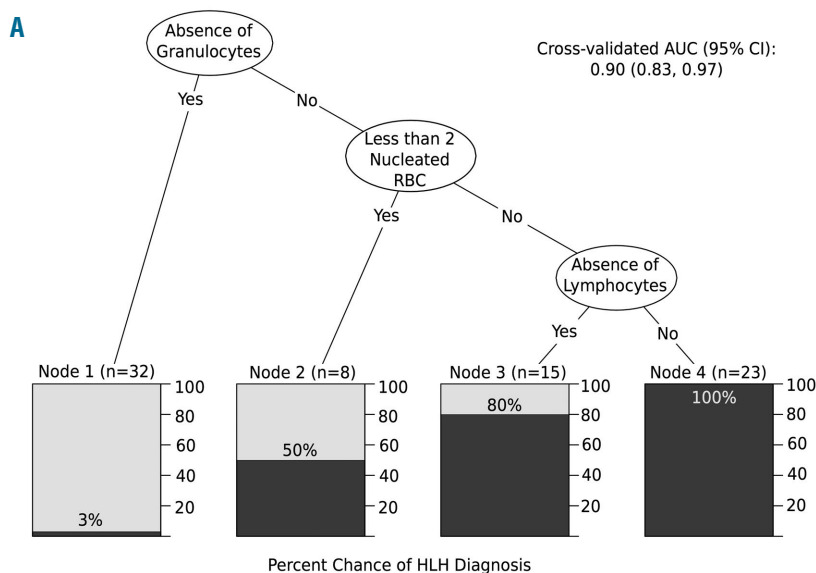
A

Absence of Granulocytes

Cross-validated AUC (95% CI): 0.90 (0.83, 0.97)

Yes

No

Less than 2 Nucleated RBC

Yes

No

Absence of Lymphocytes

Yes

No

Node 1 (n=32)

100
80
60
40
20

3%

Node 2 (n=8)

100
80
60
40
20

50%

Node 3 (n=15)

100
80
60
40
20

80%

Node 4 (n=23)

100
80
60
40
20

100%

Percent Chance of HLH Diagnosis